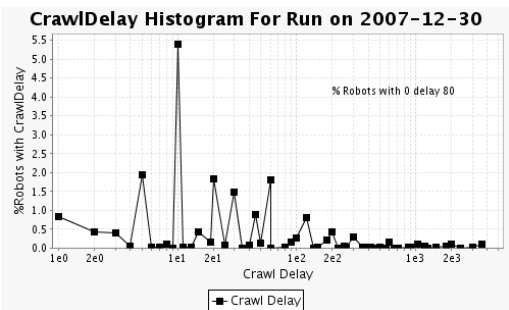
CrawlDelay Histogram For Run on 2007-12-30

%Robots with CrawlDelay

5.5
5.0
4.5
4.0
3.5
3.0
2.5
2.0
1.5
1.0
0.5
0.0

% Robots with 0 delay 80

1e0
2e0
1e1
2e1
1e2
2e2
1e3
2e3

Crawl Delay

Crawl Delay